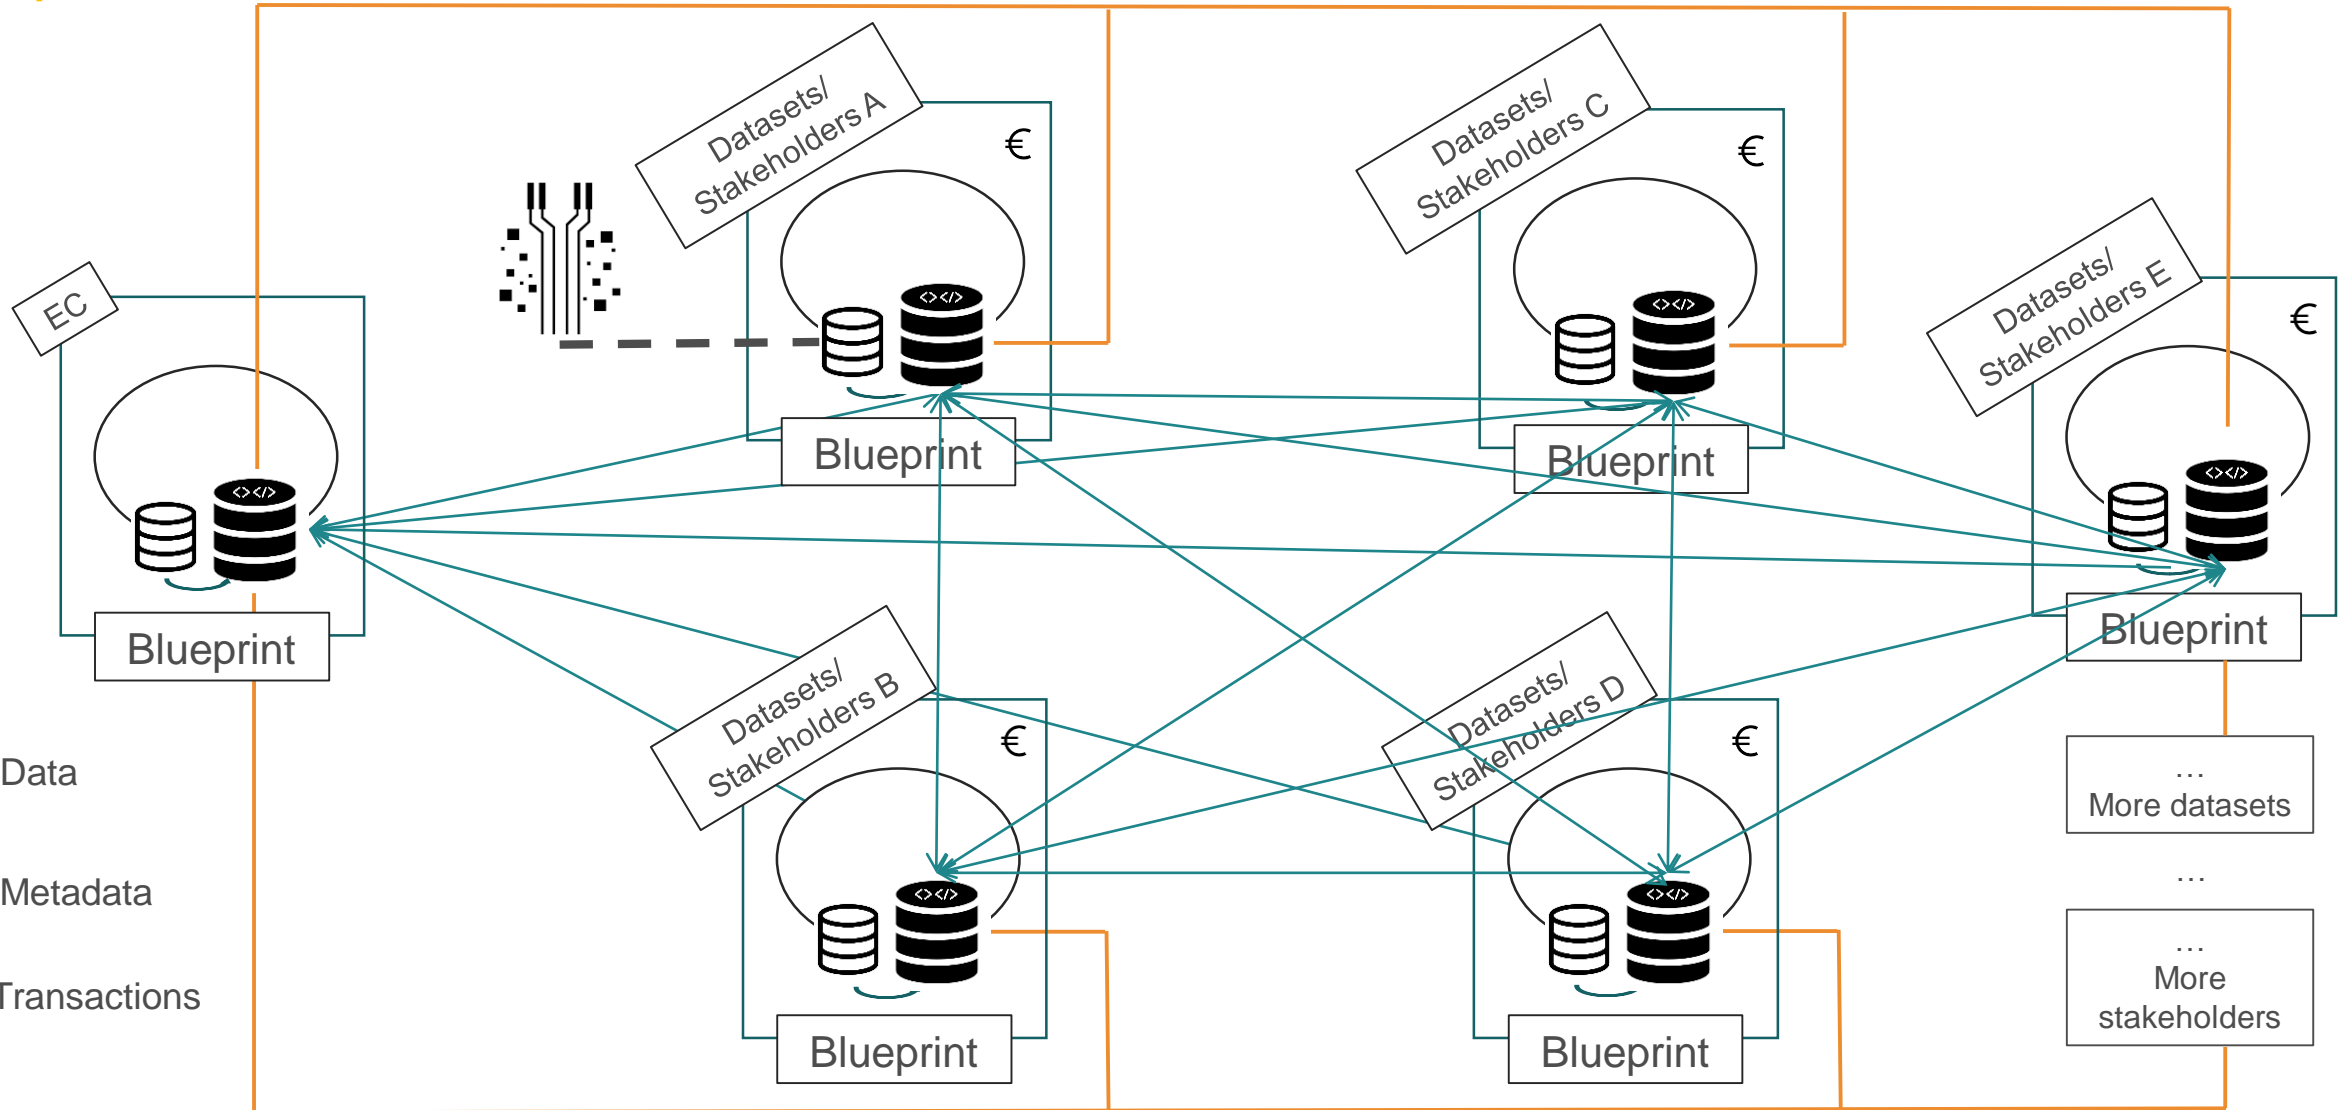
EC

Blueprint

Datasets/ Stakeholders A

€

Blueprint

Datasets/ Stakeholders C

€

Blueprint

Datasets/ Stakeholders E

€

Blueprint

Datasets/ Stakeholders B

€

Blueprint

Datasets/ Stakeholders D

€

Blueprint

… More datasets

…

… More stakeholders

Data

Metadata

Transactions